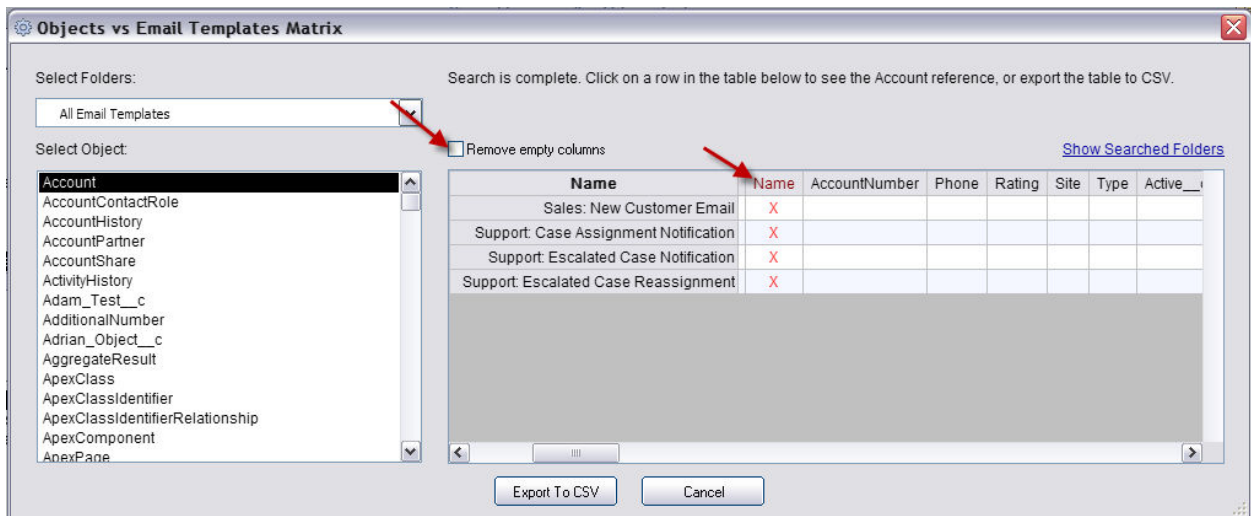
Objects vs Email Templates Matrix

Select Folders:

All Email Templates

Select Object:

Account
AccountContactRole
AccountHistory
AccountPartner
AccountShare
ActivityHistory
Adam_Test__c
AdditionalNumber
Adrian_Object__c
AggregateResult
ApexClass
ApexClassIdentifier
ApexClassIdentifierRelationship
ApexComponent
ApexPage

Search is complete. Click on a row in the table below to see the Account reference, or export the table to CSV.

Remove empty columns

Show Searched Folders

| Name | Name | AccountNumber | Phone | Rating | Site | Type | Active__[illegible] |
|---|---|---|---|---|---|---|---|
| Sales: New Customer Email | X | | | | | | |
| Support: Case Assignment Notification | X | | | | | | |
| Support: Escalated Case Notification | X | | | | | | |
| Support: Escalated Case Reassignment | X | | | | | | |

Export To CSV

Cancel